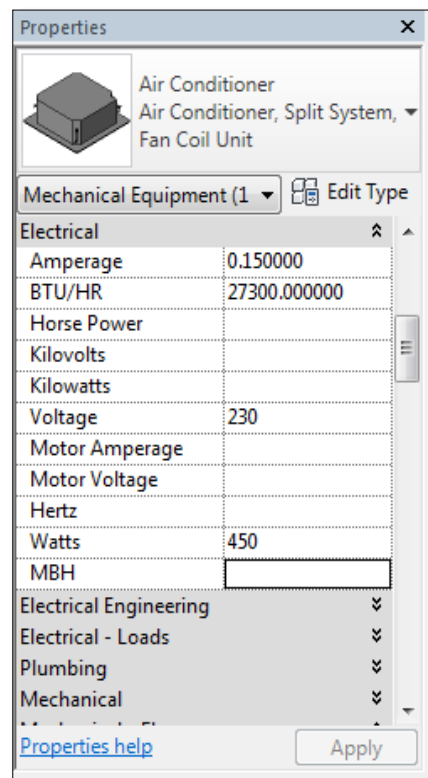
Properties

Air Conditioner
Air Conditioner, Split System,
Fan Coil Unit

Mechanical Equipment (1
Edit Type

Electrical

| | |
|---|---|
| Amperage | 0.150000 |
| BTU/HR | 27300.000000 |
| Horse Power | |
| Kilovolts | |
| Kilowatts | |
| Voltage | 230 |
| Motor Amperage | |
| Motor Voltage | |
| Hertz | |
| Watts | 450 |
| MBH | |

Electrical Engineering
Electrical - Loads
Plumbing
Mechanical
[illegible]

Properties help
Apply